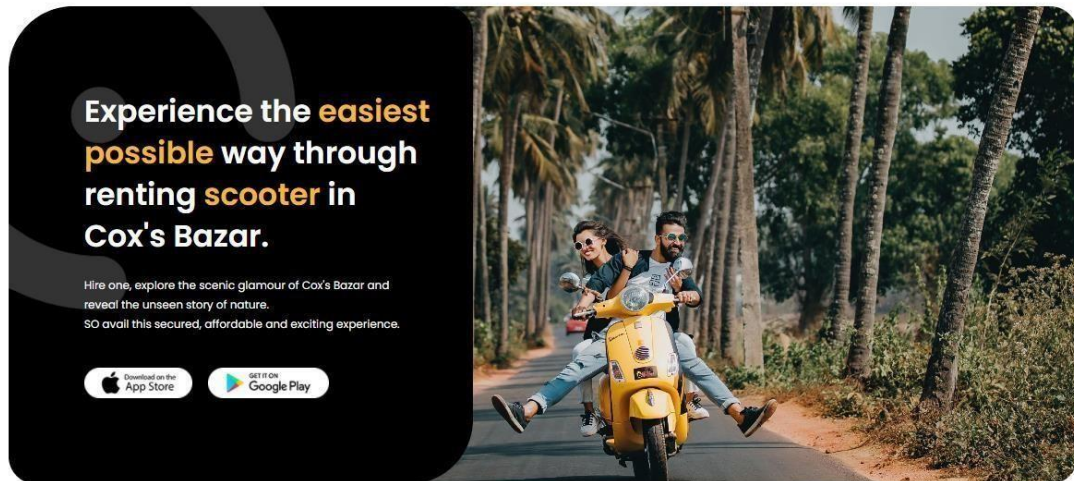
Experience the easiest possible way through renting scooter in Cox's Bazar.

Hire one, explore the scenic glamour of Cox's Bazar and reveal the unseen story of nature.
SO avail this secured, affordable and exciting experience.

Download on the App Store

GET IT ON Google Play